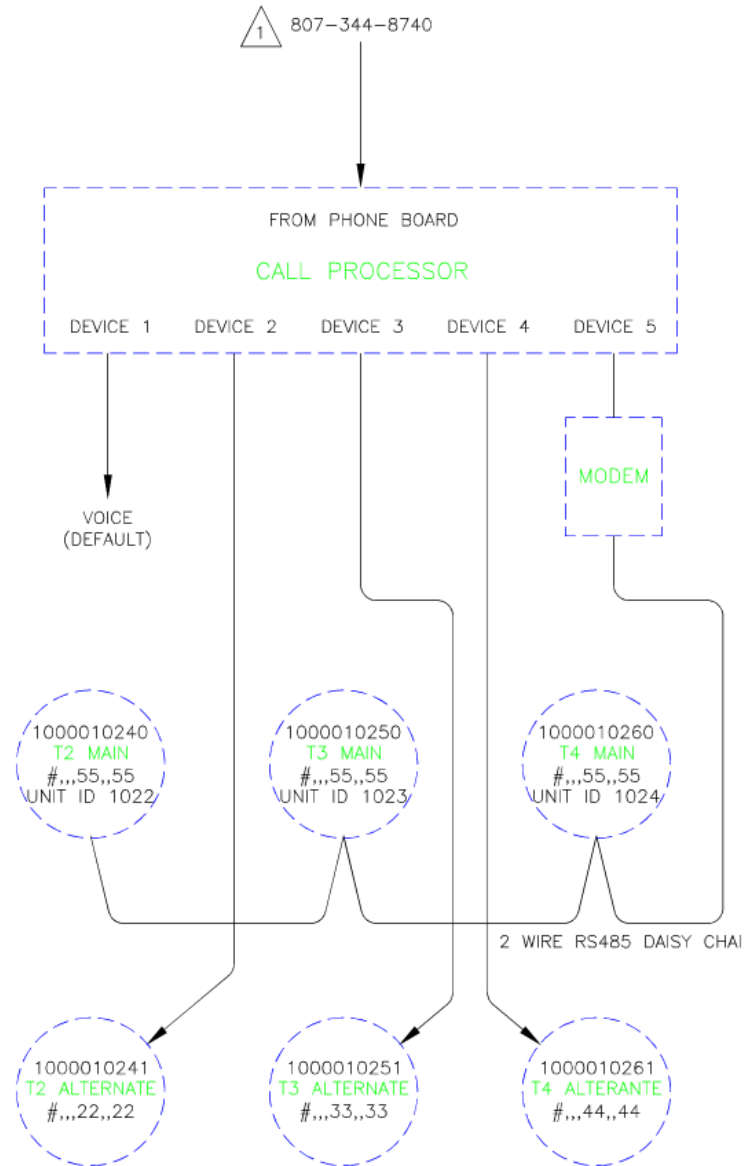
1 807-344-8740

FROM PHONE BOARD

CALL PROCESSOR

DEVICE 1 DEVICE 2 DEVICE 3 DEVICE 4 DEVICE 5

MODEM

VOICE
(DEFAULT)

1000010240
T2 MAIN
#,,,55,,55
UNIT ID 1022

1000010250
T3 MAIN
#,,,55,,55
UNIT ID 1023

1000010260
T4 MAIN
#,,,55,,55
UNIT ID 1024

2 WIRE RS485 DAISY CHAI

1000010241
T2 ALTERNATE
#,,,22,,22

1000010251
T3 ALTERNATE
#,,,33,,33

1000010261
T4 ALTERANTE
#,,,44,,44